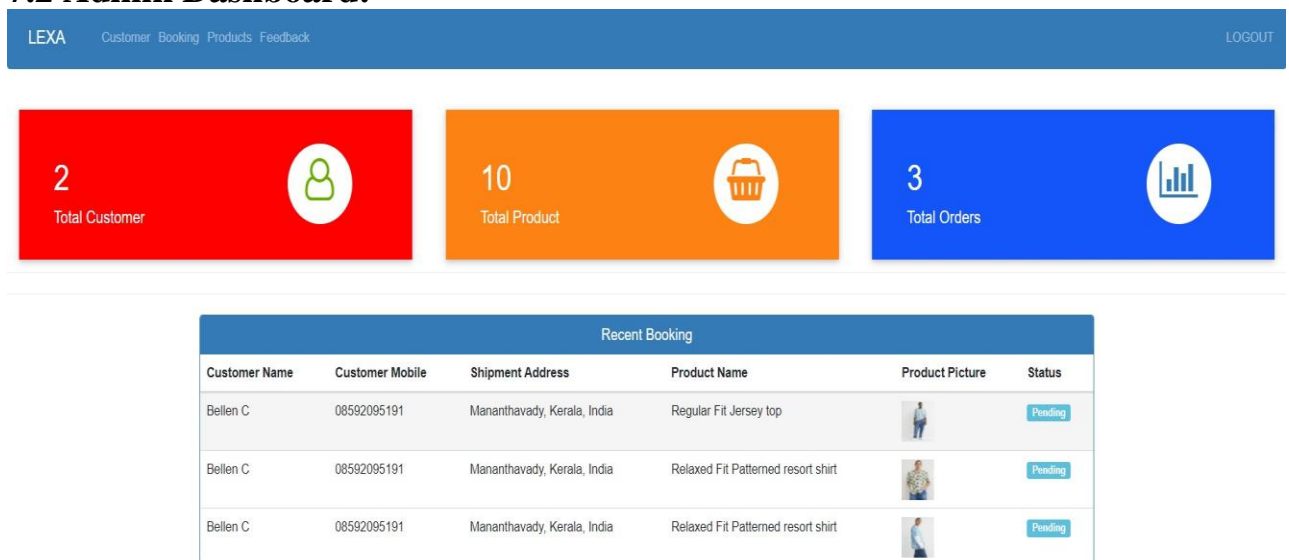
7.2 Admin Dashboard:

LEXA Customer Booking Products Feedback LOGOUT

2
Total Customer

10
Total Product

3
Total Orders

Recent Booking

| Customer Name | Customer Mobile | Shipment Address | Product Name | Product Picture | Status |
|---|---|---|---|---|---|
| Bellen C | 08592095191 | Mananthavady, Kerala, India | Regular Fit Jersey top | | Pending |
| Bellen C | 08592095191 | Mananthavady, Kerala, India | Relaxed Fit Patterned resort shirt | | Pending |
| Bellen C | 08592095191 | Mananthavady, Kerala, India | Relaxed Fit Patterned resort shirt | | Pending |